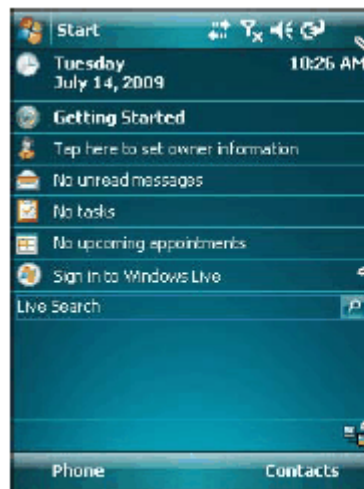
Start

Tuesday
July 14, 2009

10:26 AM

Getting Started

Tap here to set owner information

No unread messages

No tasks

No upcoming appointments

Sign in to Windows Live

Live Search

Phone

Contacts